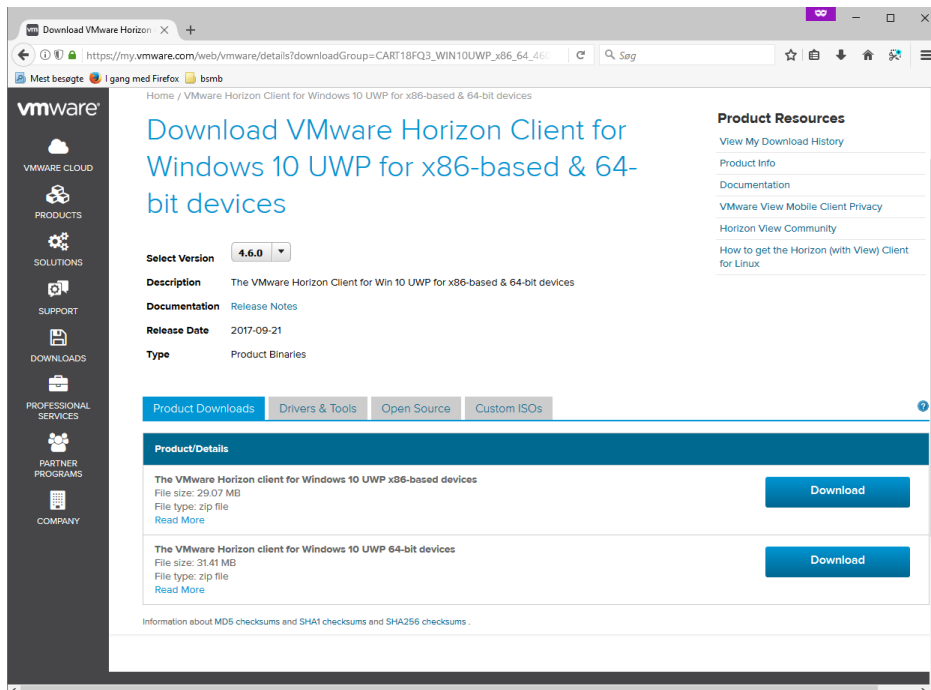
Download VMware Horizon ×

https://my.vmware.com/web/vmware/details?downloadGroup=CART18FQ3_WIN10UWP_x86_64_460

Søg

Mest besøgte   I gang med Firefox   bsmb

vmware

VMWARE CLOUD

PRODUCTS

SOLUTIONS

SUPPORT

DOWNLOADS

PROFESSIONAL SERVICES

PARTNER PROGRAMS

COMPANY

Home / VMware Horizon Client for Windows 10 UWP for x86-based & 64-bit devices

Download VMware Horizon Client for Windows 10 UWP for x86-based & 64-bit devices

Select Version 4.6.0

Description The VMware Horizon Client for Win 10 UWP for x86-based & 64-bit devices

Documentation Release Notes

Release Date 2017-09-21

Type Product Binaries

Product Resources

View My Download History

Product Info

Documentation

VMware View Mobile Client Privacy

Horizon View Community

How to get the Horizon (with View) Client for Linux

Product Downloads | Drivers & Tools | Open Source | Custom ISOs

Product/Details

The VMware Horizon client for Windows 10 UWP x86-based devices
File size: 29.07 MB
File type: zip file
Read More

Download

The VMware Horizon client for Windows 10 UWP 64-bit devices
File size: 31.41 MB
File type: zip file
Read More

Download

Information about MD5 checksums and SHA1 checksums and SHA256 checksums .